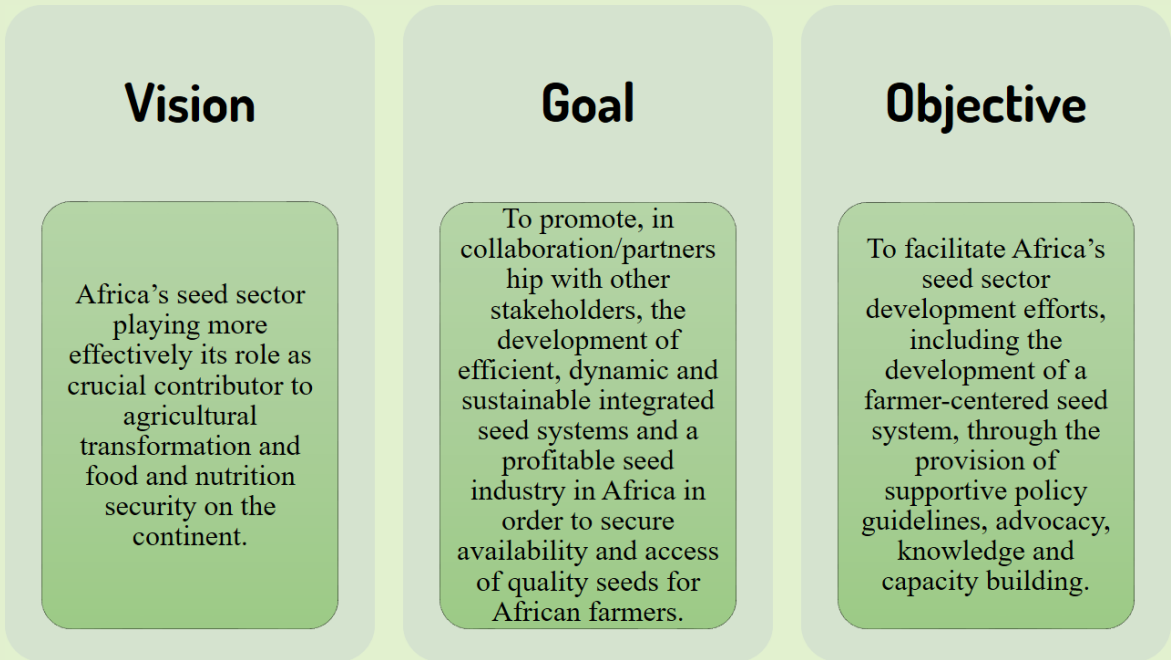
Vision

Africa's seed sector playing more effectively its role as crucial contributor to agricultural transformation and food and nutrition security on the continent.

Goal

To promote, in collaboration/partnership with other stakeholders, the development of efficient, dynamic and sustainable integrated seed systems and a profitable seed industry in Africa in order to secure availability and access of quality seeds for African farmers.

Objective

To facilitate Africa's seed sector development efforts, including the development of a farmer-centered seed system, through the provision of supportive policy guidelines, advocacy, knowledge and capacity building.